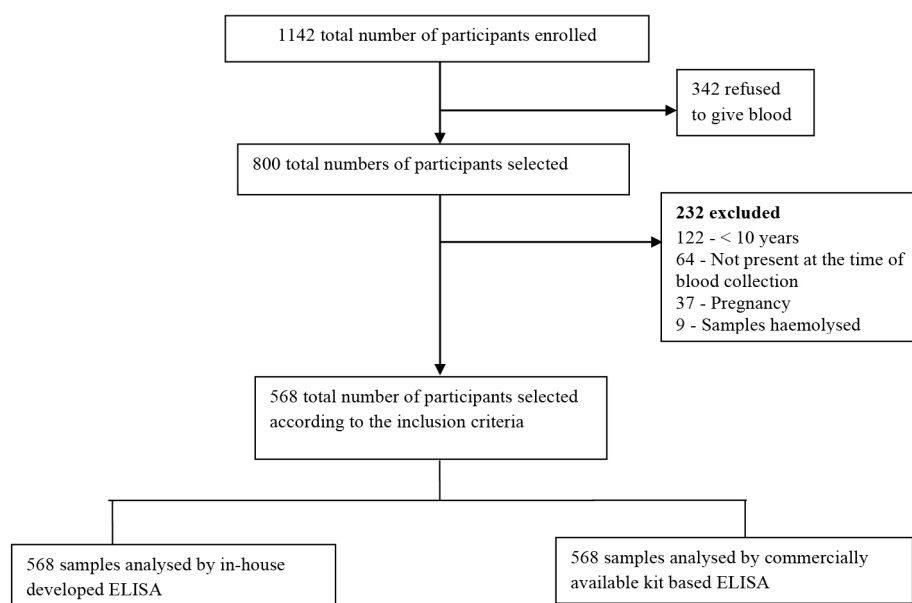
1142 total number of participants enrolled

342 refused to give blood

800 total numbers of participants selected

**232 excluded**
122 - < 10 years
64 - Not present at the time of blood collection
37 - Pregnancy
9 - Samples haemolysed

568 total number of participants selected according to the inclusion criteria

568 samples analysed by in-house developed ELISA

568 samples analysed by commercially available kit based ELISA